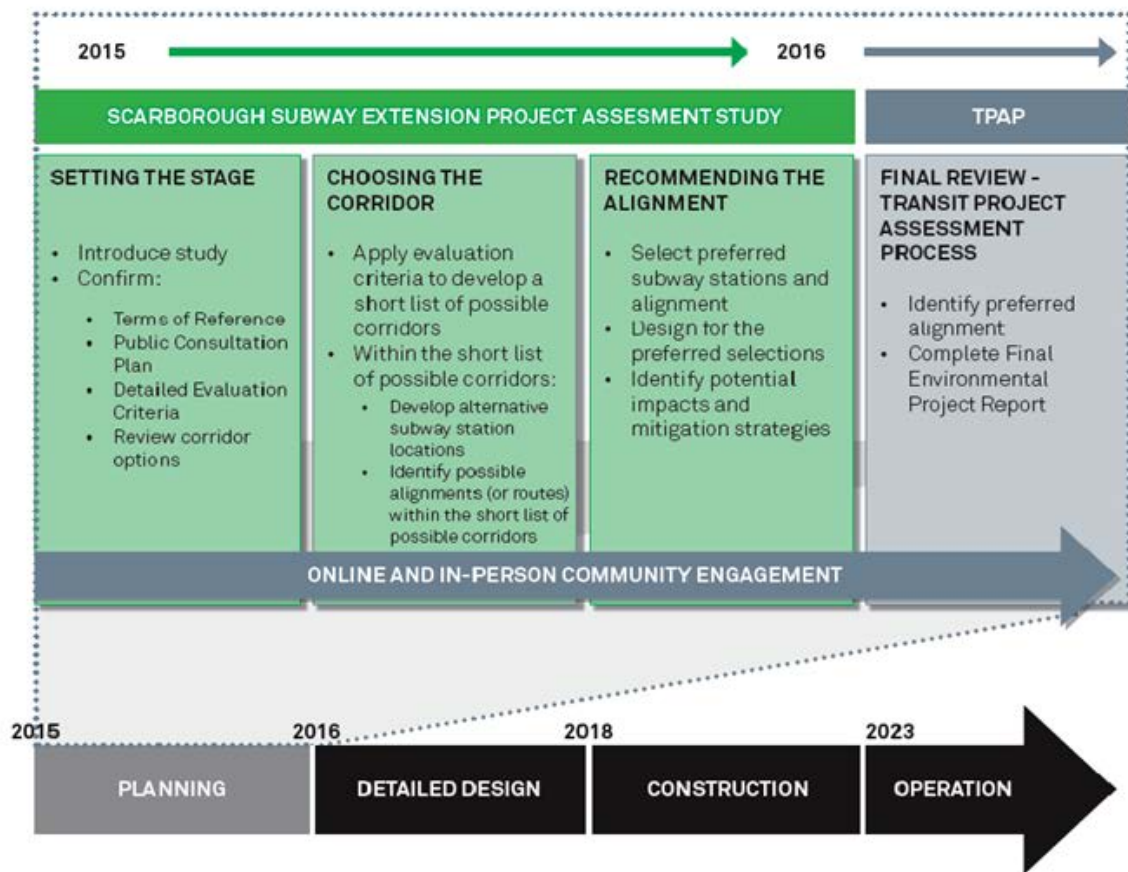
2015

2016

SCARBOROUGH SUBWAY EXTENSION PROJECT ASSESMENT STUDY

TPAP

SETTING THE STAGE

- Introduce study
- Confirm:
  - Terms of Reference
  - Public Consultation Plan
  - Detailed Evaluation Criteria
  - Review corridor options

CHOOSING THE CORRIDOR

- Apply evaluation criteria to develop a short list of possible corridors
- Within the short list of possible corridors:
  - Develop alternative subway station locations
  - Identify possible alignments (or routes) within the short list of possible corridors

RECOMMENDING THE ALIGNMENT

- Select preferred subway stations and alignment
- Design for the preferred selections
- Identify potential impacts and mitigation strategies

FINAL REVIEW - TRANSIT PROJECT ASSESSMENT PROCESS

- Identify preferred alignment
- Complete Final Environmental Project Report

ONLINE AND IN-PERSON COMMUNITY ENGAGEMENT

2015

2016

2018

2023

PLANNING

DETAILED DESIGN

CONSTRUCTION

OPERATION